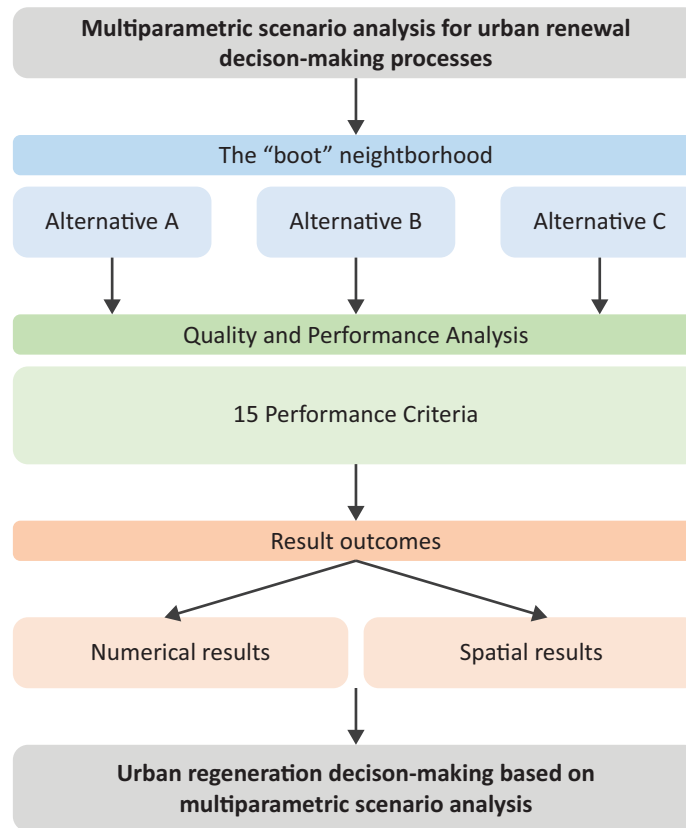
Multiparametric scenario analysis for urban renewal decison-making processes

The “boot” neighborhood

Alternative A

Alternative B

Alternative C

Quality and Performance Analysis

15 Performance Criteria

Result outcomes

Numerical results

Spatial results

Urban regeneration decison-making based on multiparametric scenario analysis